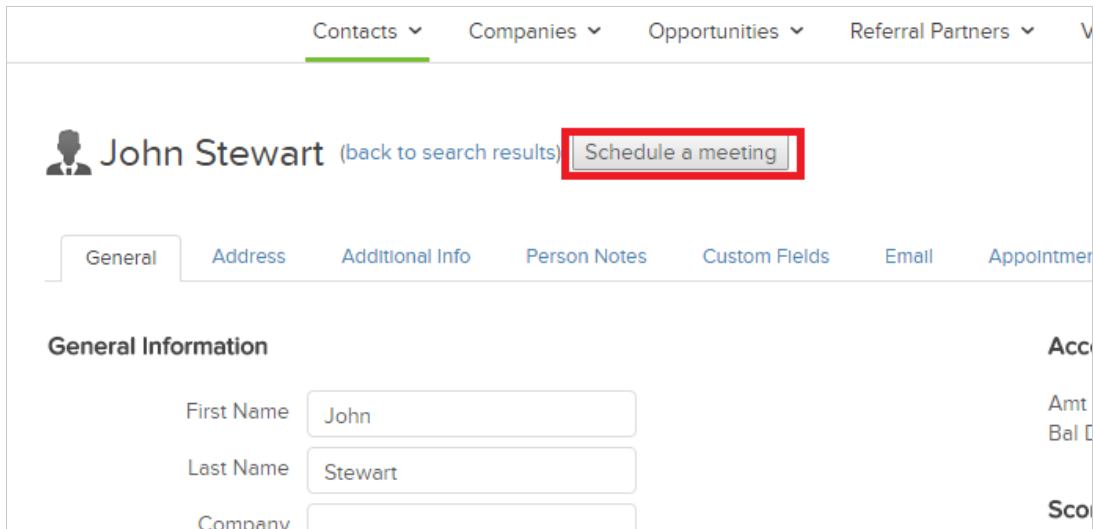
Contacts ⌄ Companies ⌄ Opportunities ⌄ Referral Partners ⌄ V

John Stewart (back to search results) Schedule a meeting

General Address Additional Info Person Notes Custom Fields Email Appointmen

General Information

First Name John

Last Name Stewart

Company

Acc

Amt

Bal D

Sco